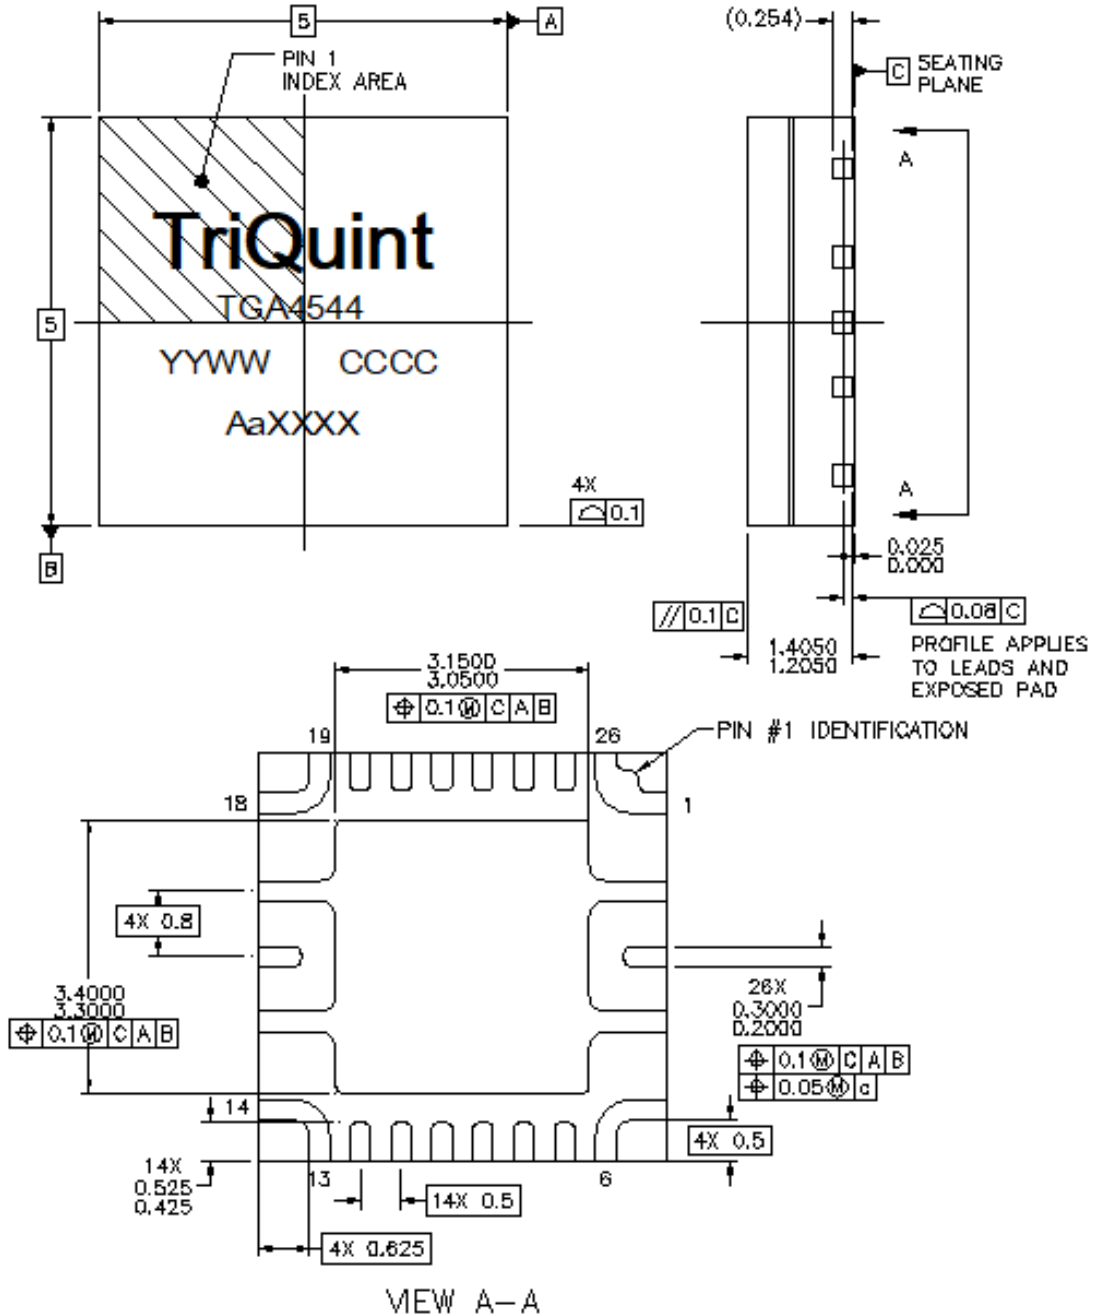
5
A
PIN 1
INDEX AREA
TriQuint
TGA4544
YYWW CCCC
AaXXXX
5
B
4X
$\bigcirc$ 0.1
(0.254)
C SEATING PLANE
A
A
0.025
0.000
// 0.1 C
$\bigcirc$ 0.08 C
PROFILE APPLIES TO LEADS AND EXPOSED PAD
1.4050
1.2050
3.1500
3.0500
$\oplus$ 0.1 Ⓜ C A B
19
26
PIN #1 IDENTIFICATION
18
1
4X 0.8
26X
0.3000
0.2000
3.4000
3.3000
$\oplus$ 0.1 Ⓜ C A B
$\oplus$ 0.1 Ⓜ C A B
$\oplus$ 0.05 Ⓜ C
14
4X 0.5
14X
0.525
0.425
13
6
14X 0.5
4X 0.625
VIEW A–A